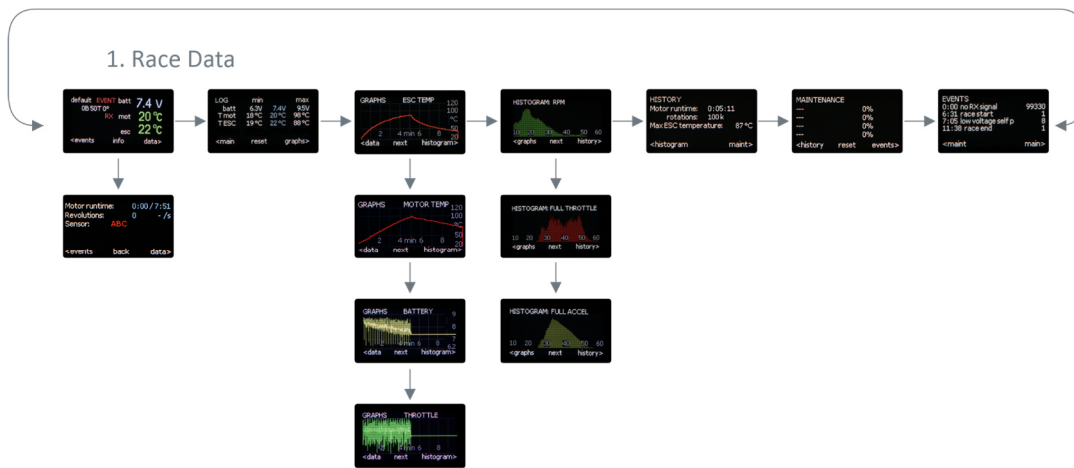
1. Race Data

default EVENT batt 7.4 V
0B50T0° RX mot 20 °C
esc 22 °C
<events info data>

LOG min max
batt 6.3V 7.4V 9.5V
T mot 18 °C 20 °C 98 °C
T ESC 19 °C 22 °C 88 °C
<main reset graphs>

GRAPHS ESC TEMP
120
100
°C
50
20
2 4 min 6 8
<data next histogram>

HISTOGRAM: RPM
10 20 30 40 50 60
<graphs next history>

HISTORY
Motor runtime: 0:05:11
rotations: 100 k
Max ESC temperature: 87 °C
<histogram maint>

MAINTENANCE
--- 0%
--- 0%
--- 0%
--- 0%
<history reset events>

EVENTS
0:00 no RX signal 99330
6:31 race start 1
7:05 low voltage self p 8
11:38 race end 1
<maint main>

Motor runtime: 0:00 / 7:51
Revolutions: 0 - /s
Sensor: ABC
<events back data>

GRAPHS MOTOR TEMP
120
100
°C
50
20
2 4 min 6 8
<data next histogram>

HISTOGRAM: FULL THROTTLE
10 20 30 40 50 60
<graphs next history>

GRAPHS BATTERY
9
8
7
6.2
min 6 8
<data next histogram>

HISTOGRAM: FULL ACCEL
10 20 30 40 50 60
<graphs next history>

GRAPHS THROTTLE
min 6 8
<data next histogram>